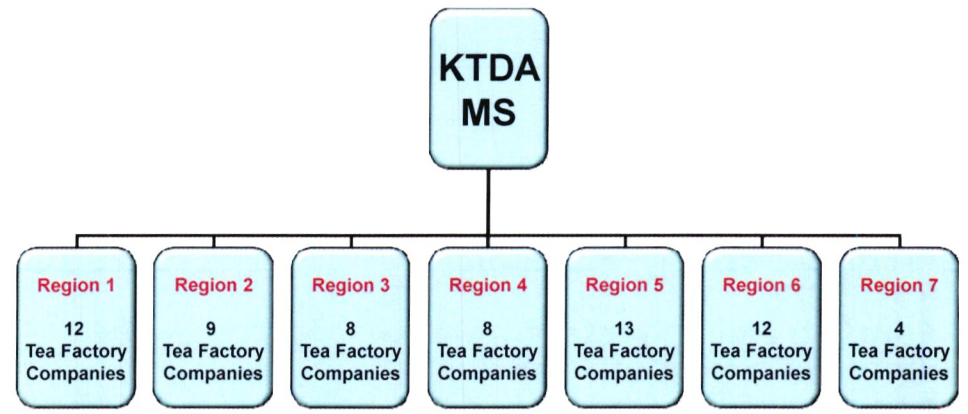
KTDA MS

Region 1
12
Tea Factory Companies

Region 2
9
Tea Factory Companies

Region 3
8
Tea Factory Companies

Region 4
8
Tea Factory Companies

Region 5
13
Tea Factory Companies

Region 6
12
Tea Factory Companies

Region 7
4
Tea Factory Companies